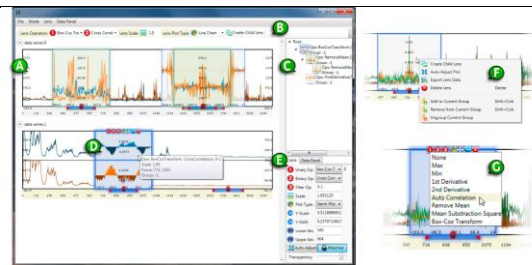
File Mode Lens Data Panel

Lens Operation Box Cox Tra Cross Correl Lens Scale 1.0 Lens Plot Type Line Chart Create Child Lens

A

B

C

D

E

F

G

data series 0

data series 1

Root

Box-Cox Transform, Cross Correlation

Lens Data Panel

Binary Op

Filter Op

Scale

Plot Type

Lower Bin

Upper Bin

Auto Adjust

Transparency

Create Child Lens
Auto Adjust Plot
Export Lens Data
Delete Lens
Delete
Add to Current Group
Shift+Click
Remove from Current Group
Shift+Click
Ungroup Current Group

None
Max
Min
1st Derivative
2nd Derivative
Auto Correlation
Remove Mean
Mean Substraction Square
Box-Cox Transform